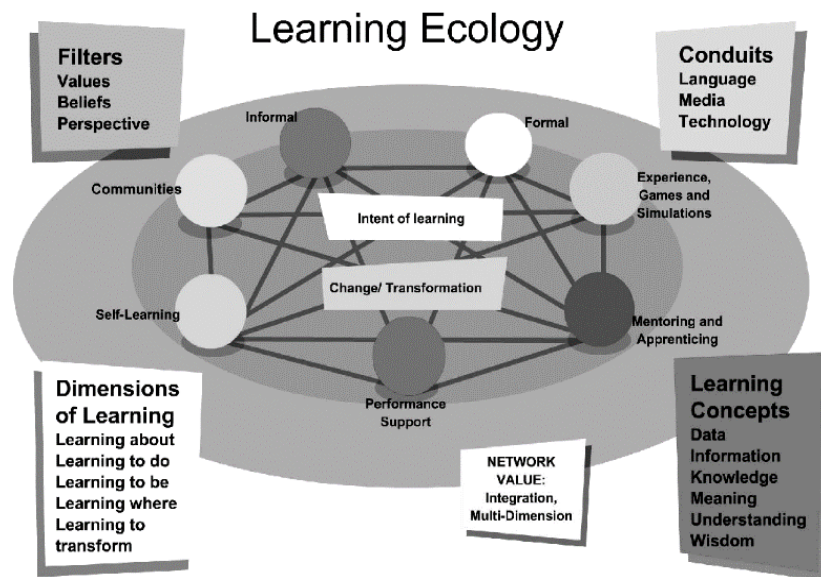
Learning Ecology

Filters
Values
Beliefs
Perspective

Conduits
Language
Media
Technology

Informal

Formal

Communities

Experience, Games and Simulations

Intent of learning

Change/ Transformation

Self-Learning

Mentoring and Apprenticing

Performance Support

Dimensions of Learning
Learning about
Learning to do
Learning to be
Learning where
Learning to transform

NETWORK VALUE:
Integration, Multi-Dimension

Learning Concepts
Data
Information
Knowledge
Meaning
Understanding
Wisdom